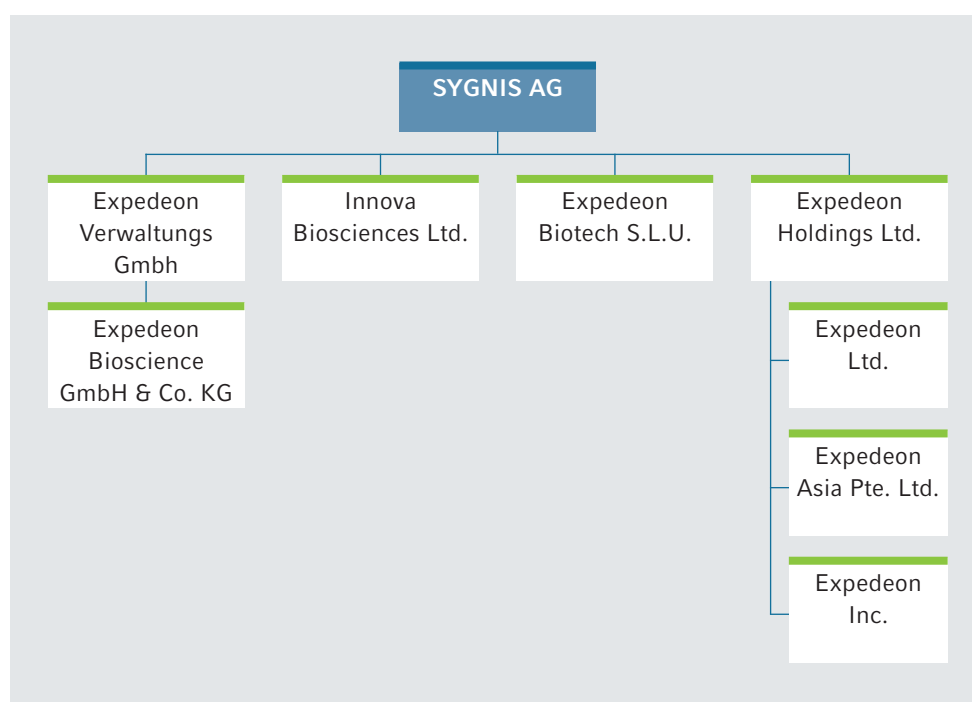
SYGNIS AG

Expedeon Verwaltungs Gmbh

Expedeon Bioscience GmbH & Co. KG

Innova Biosciences Ltd.

Expedeon Biotech S.L.U.

Expedeon Holdings Ltd.

Expedeon Ltd.

Expedeon Asia Pte. Ltd.

Expedeon Inc.